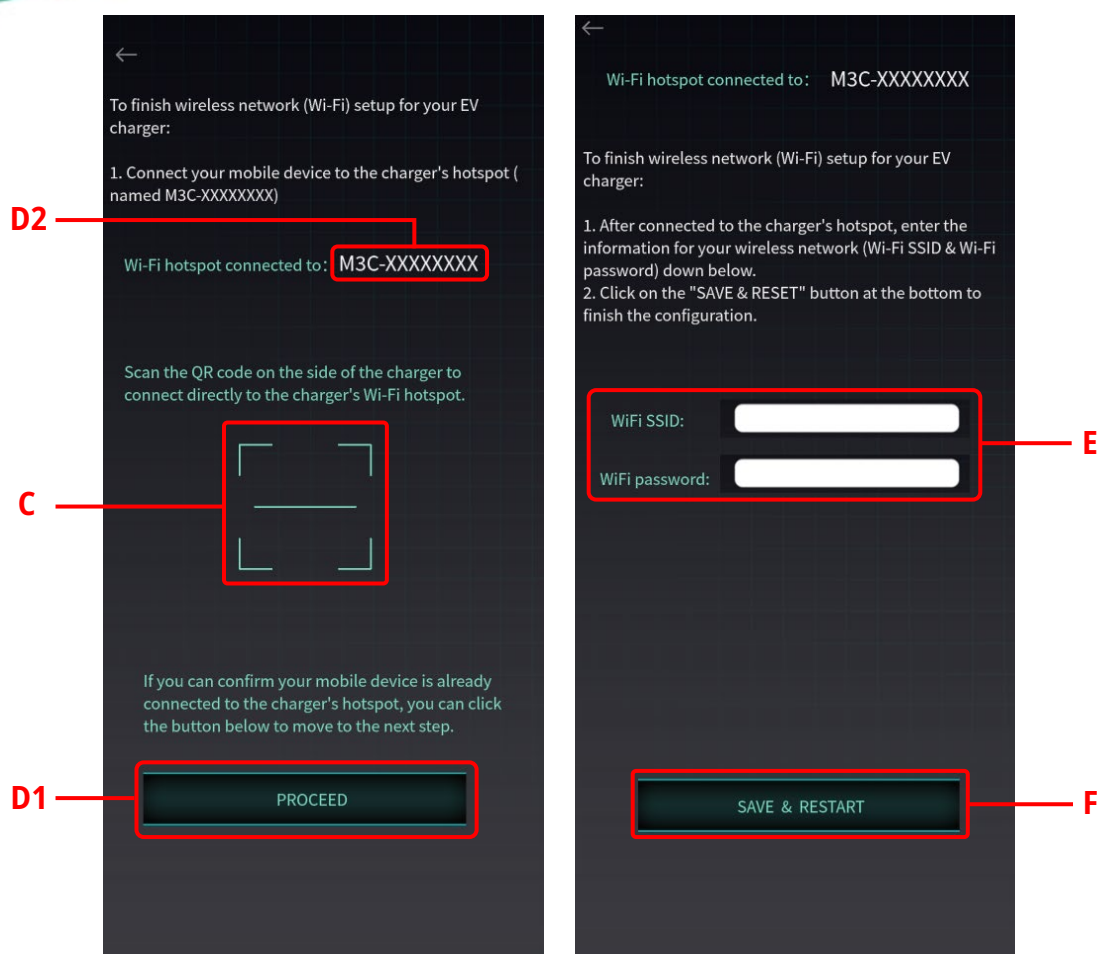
←

To finish wireless network (Wi-Fi) setup for your EV charger:

1. Connect your mobile device to the charger's hotspot ( named M3C-XXXXXXXX)

D2

Wi-Fi hotspot connected to : M3C-XXXXXXXX

Scan the QR code on the side of the charger to connect directly to the charger's Wi-Fi hotspot.

C

If you can confirm your mobile device is already connected to the charger's hotspot, you can click the button below to move to the next step.

D1

PROCEED

←

Wi-Fi hotspot connected to : M3C-XXXXXXXX

To finish wireless network (Wi-Fi) setup for your EV charger:

1. After connected to the charger's hotspot, enter the information for your wireless network (Wi-Fi SSID & Wi-Fi password) down below.
2. Click on the "SAVE & RESET" button at the bottom to finish the configuration.

WiFi SSID:

WiFi password:

E

SAVE & RESTART

F